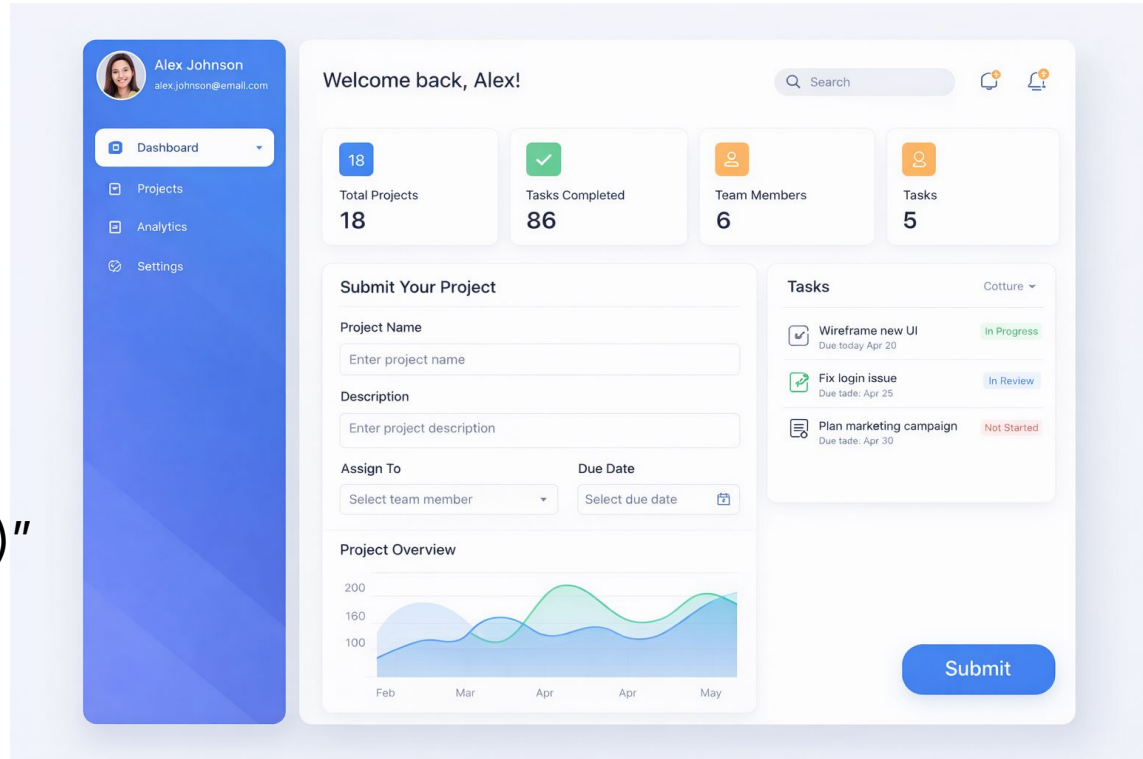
Alex Johnson
alex.johnson@email.com

Dashboard
Projects
Analytics
Settings

)"

Welcome back, Alex!

Search

18
Total Projects
18

Tasks Completed
86

Team Members
6

Tasks
5

Submit Your Project

Project Name
Enter project name

Description
Enter project description

Assign To
Select team member

Due Date
Select due date

Project Overview

200
160
100

Feb
Mar
Apr
Apr
May

Tasks
Cotture

Wireframe new UI
Due today Apr 20
In Progress

Fix login issue
Due tade: Apr 25
In Review

Plan marketing campaign
Due tade: Apr 30
Not Started

Submit